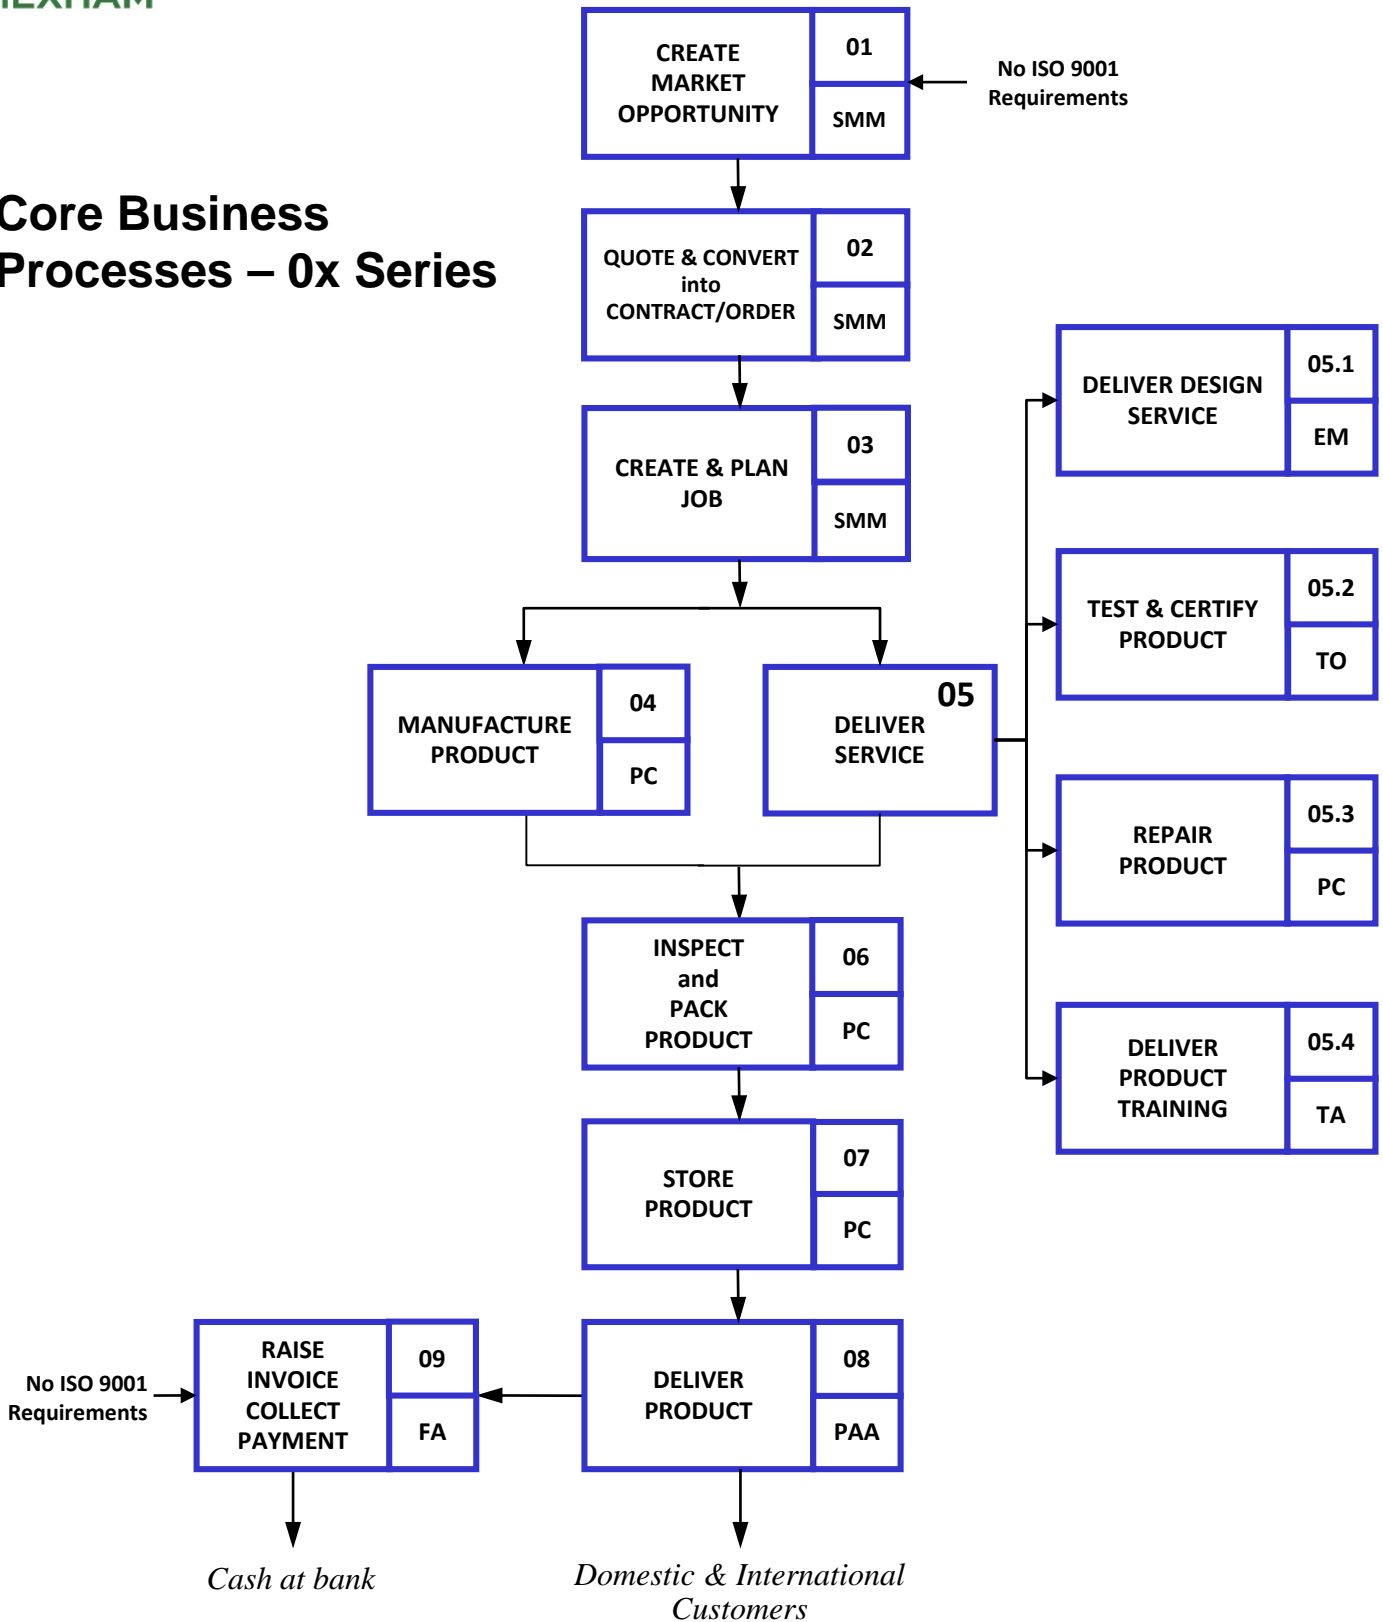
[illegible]

Core Business Processes – 0x Series

CREATE MARKET OPPORTUNITY
01
SMM

No ISO 9001 Requirements

QUOTE & CONVERT into CONTRACT/ORDER
02
SMM

CREATE & PLAN JOB
03
SMM

MANUFACTURE PRODUCT
04
PC

05
DELIVER SERVICE

DELIVER DESIGN SERVICE
05.1
EM

TEST & CERTIFY PRODUCT
05.2
TO

REPAIR PRODUCT
05.3
PC

DELIVER PRODUCT TRAINING
05.4
TA

INSPECT and PACK PRODUCT
06
PC

STORE PRODUCT
07
PC

No ISO 9001 Requirements

RAISE INVOICE COLLECT PAYMENT
09
FA

DELIVER PRODUCT
08
PAA

Cash at bank

Domestic & International Customers